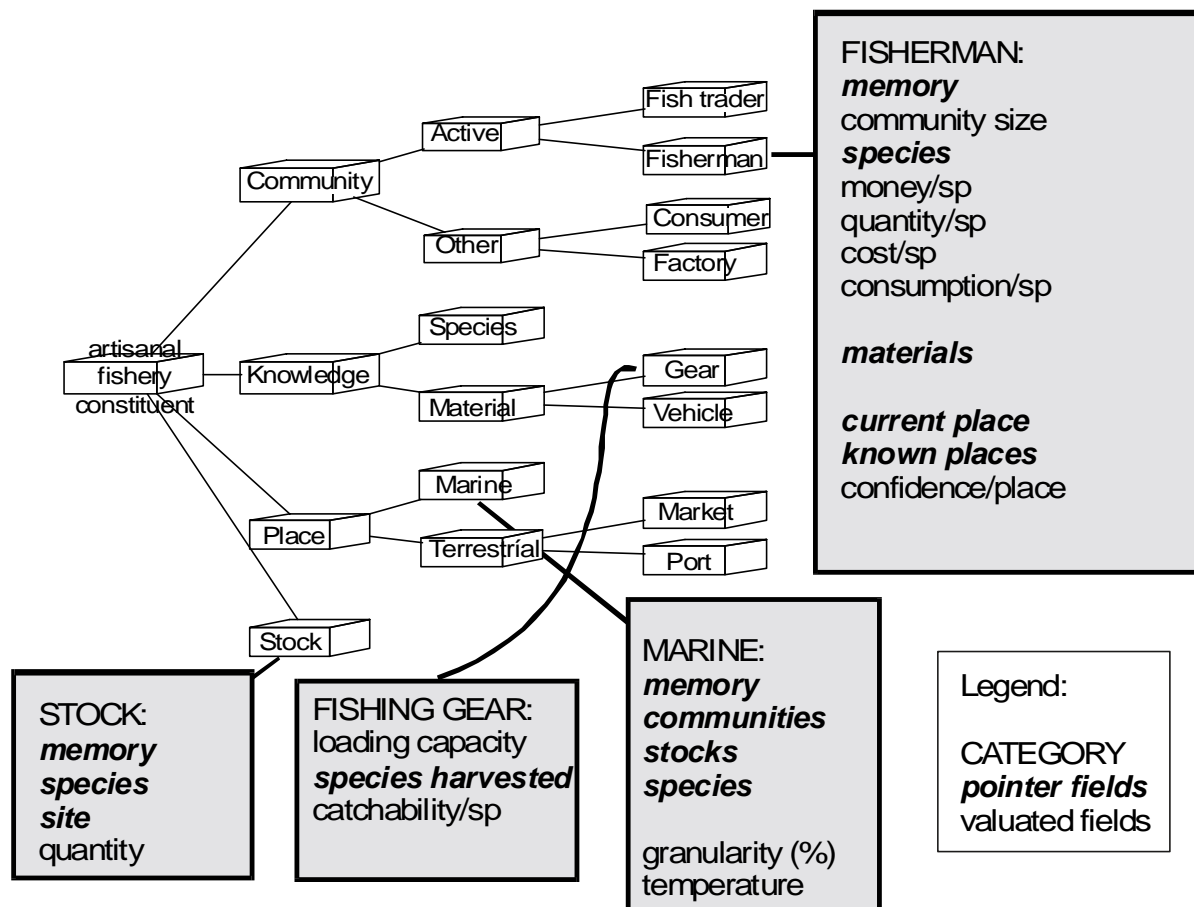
Fish trader
Active
Fisherman
Community
Consumer
Other
Factory
Species
artisanal fishery constituent
Knowledge
Gear
Material
Vehicle
Marine
Market
Place
Terrestrial
Port
Stock

FISHERMAN:
***memory***
community size
***species***
money/sp
quantity/sp
cost/sp
consumption/sp

***materials***

***current place***
***known places***
confidence/place

STOCK:
***memory***
***species***
***site***
quantity

FISHING GEAR:
loading capacity
***species harvested***
catchability/sp

MARINE:
***memory***
***communities***
***stocks***
***species***

granularity (%)
temperature

Legend:

CATEGORY
***pointer fields***
valuated fields